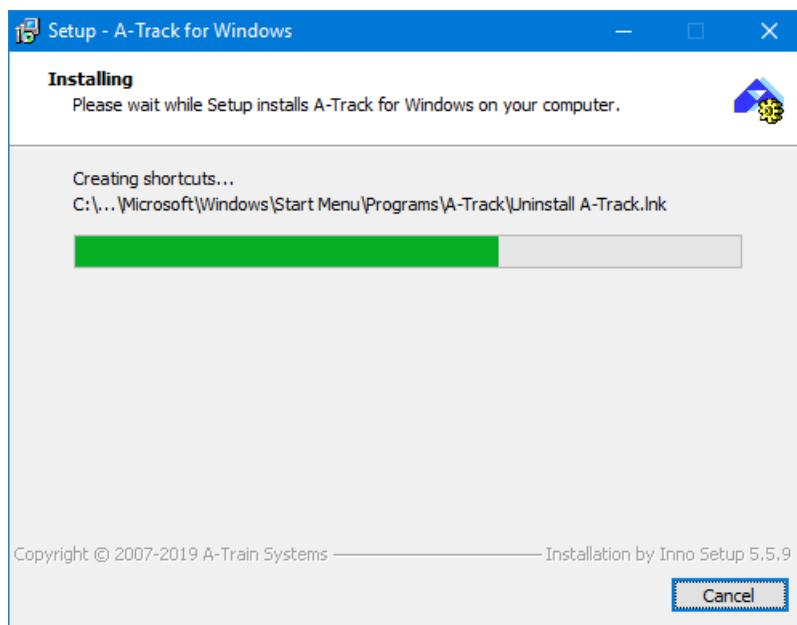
Setup - A-Track for Windows

Installing
Please wait while Setup installs A-Track for Windows on your computer.

Creating shortcuts...
C:\...\Microsoft\Windows\Start Menu\Programs\A-Track\Uninstall A-Track.lnk

Copyright © 2007-2019 A-Train Systems
Installation by Inno Setup 5.5.9

Cancel